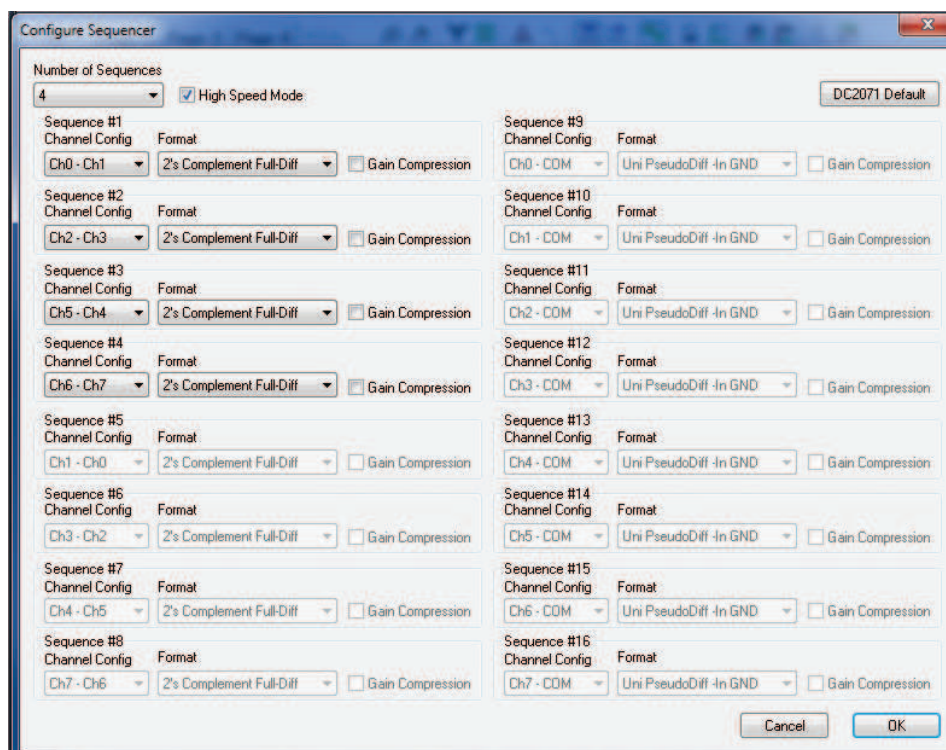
Configure Sequencer

Number of Sequences
4
High Speed Mode
DC2071 Default

Sequence #1
Channel Config Format
Ch0 - Ch1 2's Complement Full-Diff Gain Compression

Sequence #2
Channel Config Format
Ch2 - Ch3 2's Complement Full-Diff Gain Compression

Sequence #3
Channel Config Format
Ch5 - Ch4 2's Complement Full-Diff Gain Compression

Sequence #4
Channel Config Format
Ch6 - Ch7 2's Complement Full-Diff Gain Compression

Sequence #5
Channel Config Format
Ch1 - Ch0 2's Complement Full-Diff Gain Compression

Sequence #6
Channel Config Format
Ch3 - Ch2 2's Complement Full-Diff Gain Compression

Sequence #7
Channel Config Format
Ch4 - Ch5 2's Complement Full-Diff Gain Compression

Sequence #8
Channel Config Format
Ch7 - Ch6 2's Complement Full-Diff Gain Compression

Sequence #9
Channel Config Format
Ch0 - COM Uni PseudoDiff -In GND Gain Compression

Sequence #10
Channel Config Format
Ch1 - COM Uni PseudoDiff -In GND Gain Compression

Sequence #11
Channel Config Format
Ch2 - COM Uni PseudoDiff -In GND Gain Compression

Sequence #12
Channel Config Format
Ch3 - COM Uni PseudoDiff -In GND Gain Compression

Sequence #13
Channel Config Format
Ch4 - COM Uni PseudoDiff -In GND Gain Compression

Sequence #14
Channel Config Format
Ch5 - COM Uni PseudoDiff -In GND Gain Compression

Sequence #15
Channel Config Format
Ch6 - COM Uni PseudoDiff -In GND Gain Compression

Sequence #16
Channel Config Format
Ch7 - COM Uni PseudoDiff -In GND Gain Compression

Cancel OK